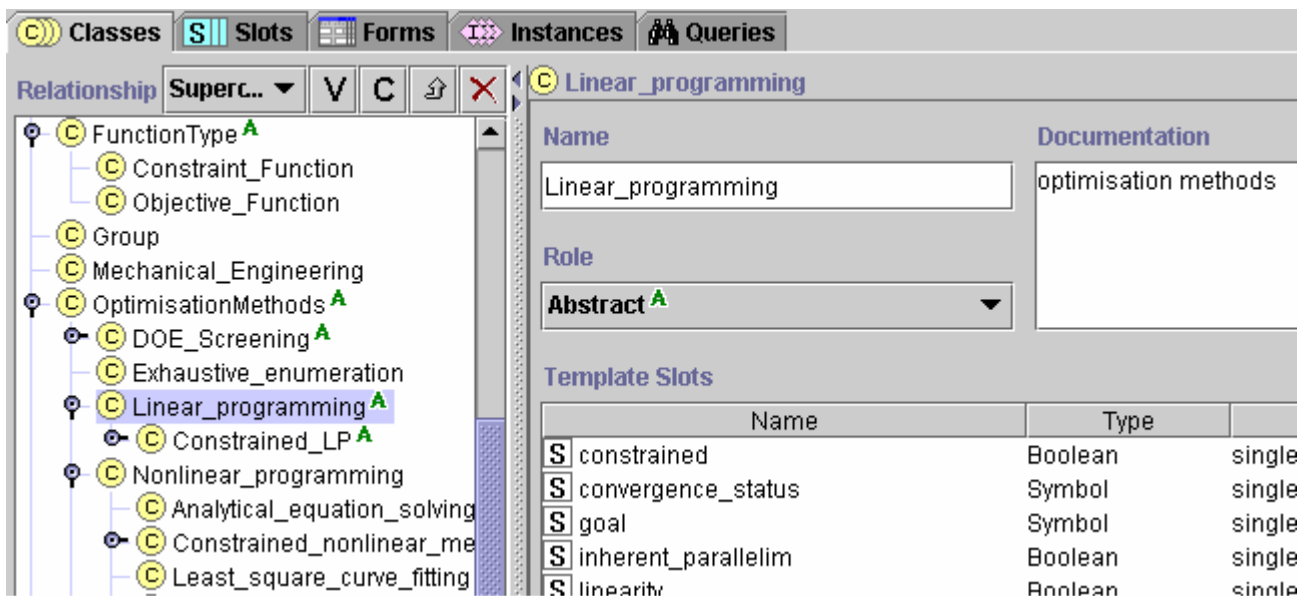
C Classes | S Slots | Forms | Instances | Queries

Relationship Superc... V C

C FunctionType A
C Constraint_Function
C Objective_Function
C Group
C Mechanical_Engineering
C OptimisationMethods A
C DOE_Screening A
C Exhaustive_enumeration
C Linear_programming A
C Constrained_LP A
C Nonlinear_programming
C Analytical_equation_solving
C Constrained_nonlinear_me
C Least_square_curve_fitting

C Linear_programming

Name
Linear_programming

Documentation
optimisation methods

Role
Abstract A

Template Slots

| Name | Type | |
|---|---|---|
| S constrained | Boolean | single |
| S convergence_status | Symbol | single |
| S goal | Symbol | single |
| S inherent_parallelim | Boolean | single |
| S linearity | Boolean | single |